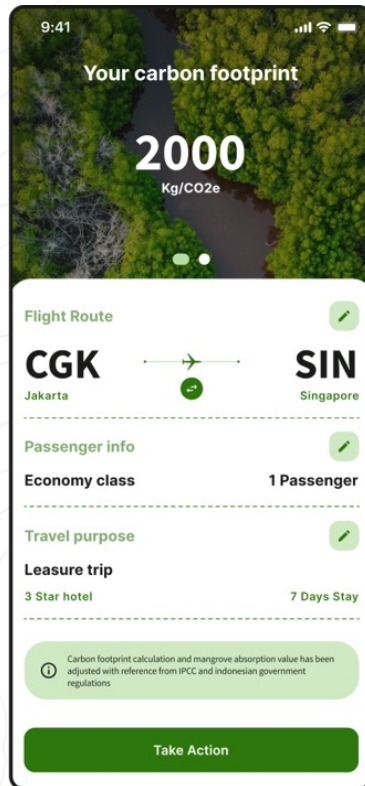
9:41

Your carbon footprint

2000
Kg/CO2e

Flight Route

CGK
Jakarta

SIN
Singapore

Passenger info

Economy class

1 Passenger

Travel purpose

Leasure trip

3 Star hotel

7 Days Stay

Carbon footprint calculation and mangrove absorption value has been adjusted with reference from IPCC and indonesian government regulations

Take Action